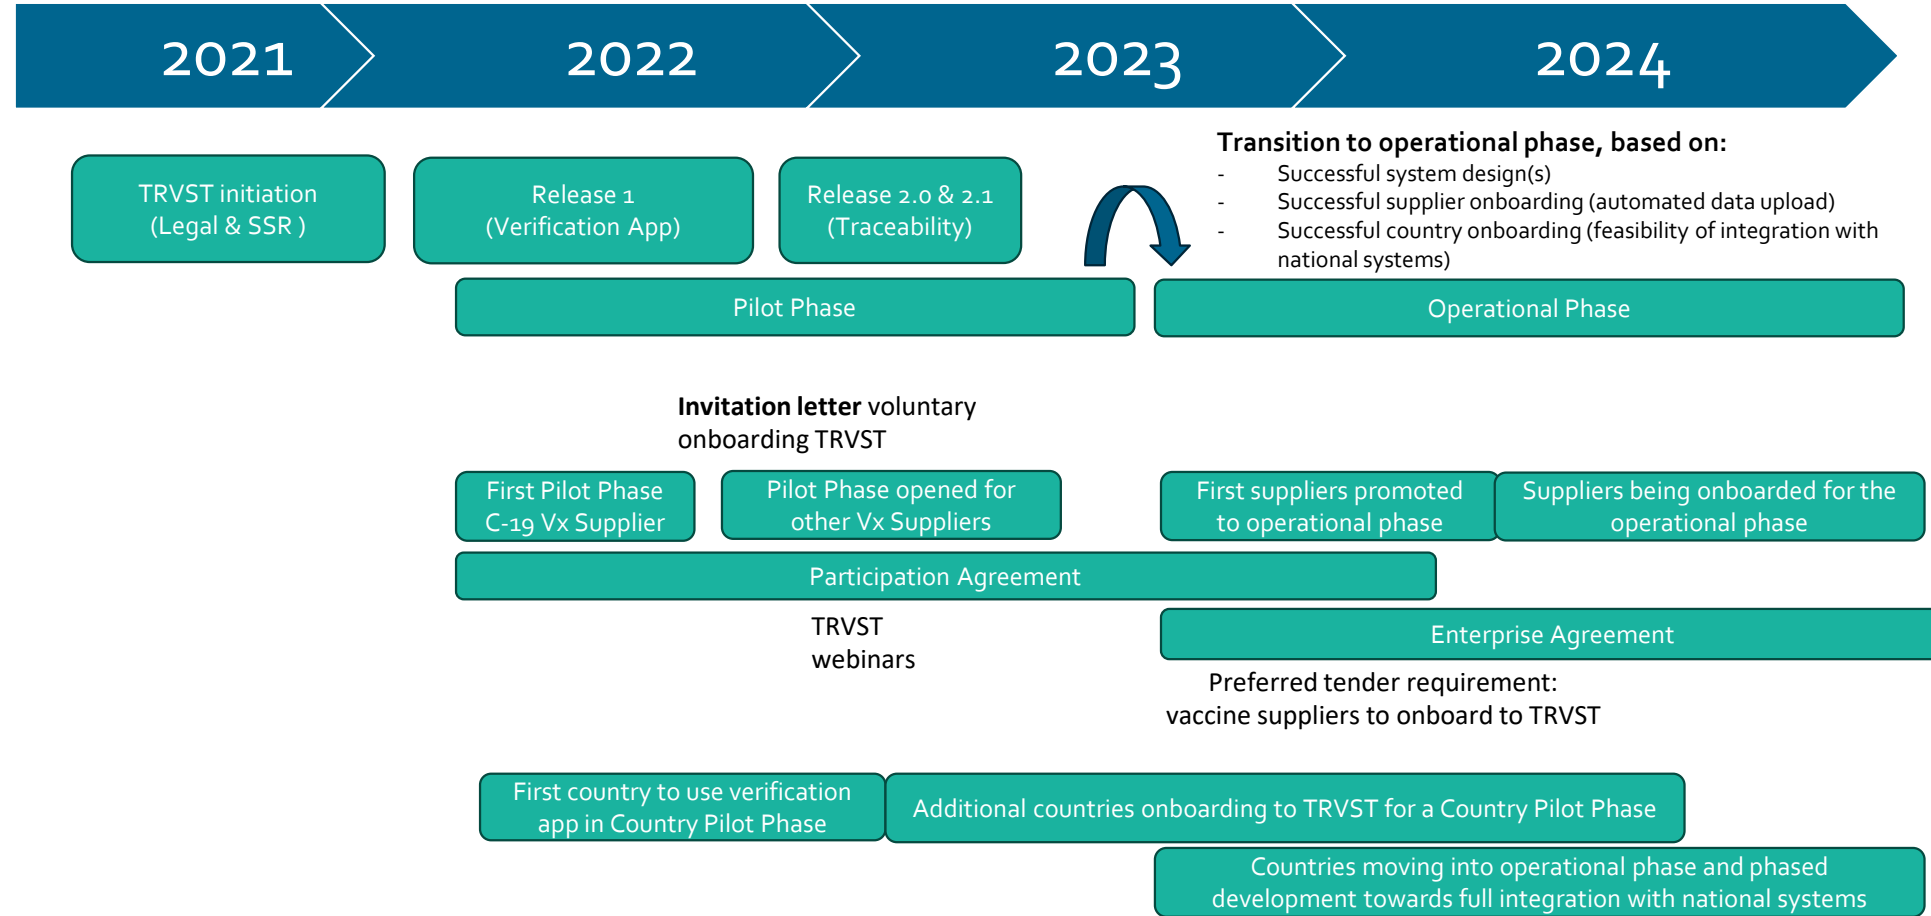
2021

2022

2023

2024

TRVST initiation (Legal & SSR )

Release 1 (Verification App)

Release 2.0 & 2.1 (Traceability)

**Transition to operational phase, based on:**
- Successful system design(s)
- Successful supplier onboarding (automated data upload)
- Successful country onboarding (feasibility of integration with national systems)

Pilot Phase

Operational Phase

**Invitation letter** voluntary onboarding TRVST

First Pilot Phase C-19 Vx Supplier

Pilot Phase opened for other Vx Suppliers

First suppliers promoted to operational phase

Suppliers being onboarded for the operational phase

Participation Agreement

TRVST webinars

Enterprise Agreement

Preferred tender requirement: vaccine suppliers to onboard to TRVST

First country to use verification app in Country Pilot Phase

Additional countries onboarding to TRVST for a Country Pilot Phase

Countries moving into operational phase and phased development towards full integration with national systems